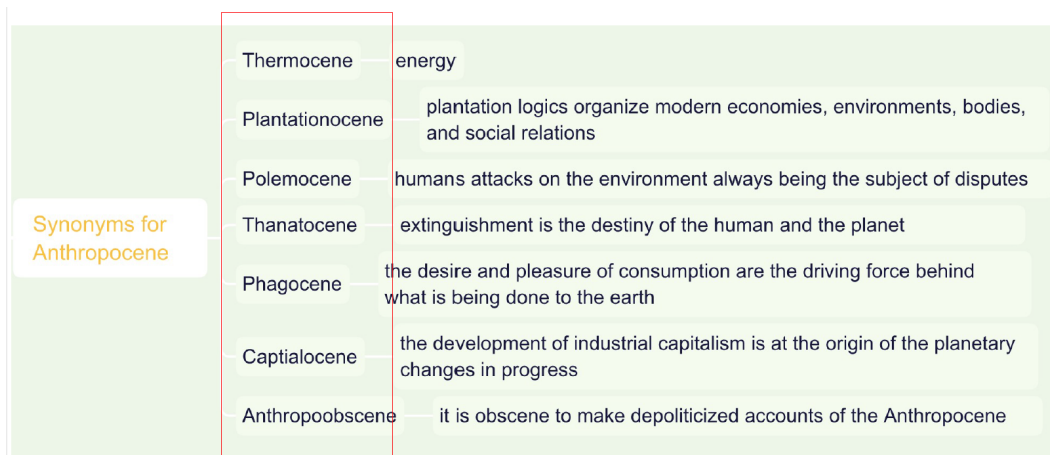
Synonyms for Anthropocene

Thermocene — energy

Plantationocene — plantation logics organize modern economies, environments, bodies, and social relations

Polemocene — humans attacks on the environment always being the subject of disputes

Thanatocene — extinguishment is the destiny of the human and the planet

Phagocene — the desire and pleasure of consumption are the driving force behind what is being done to the earth

Captialocene — the development of industrial capitalism is at the origin of the planetary changes in progress

Anthropoobscene — it is obscene to make depoliticized accounts of the Anthropocene